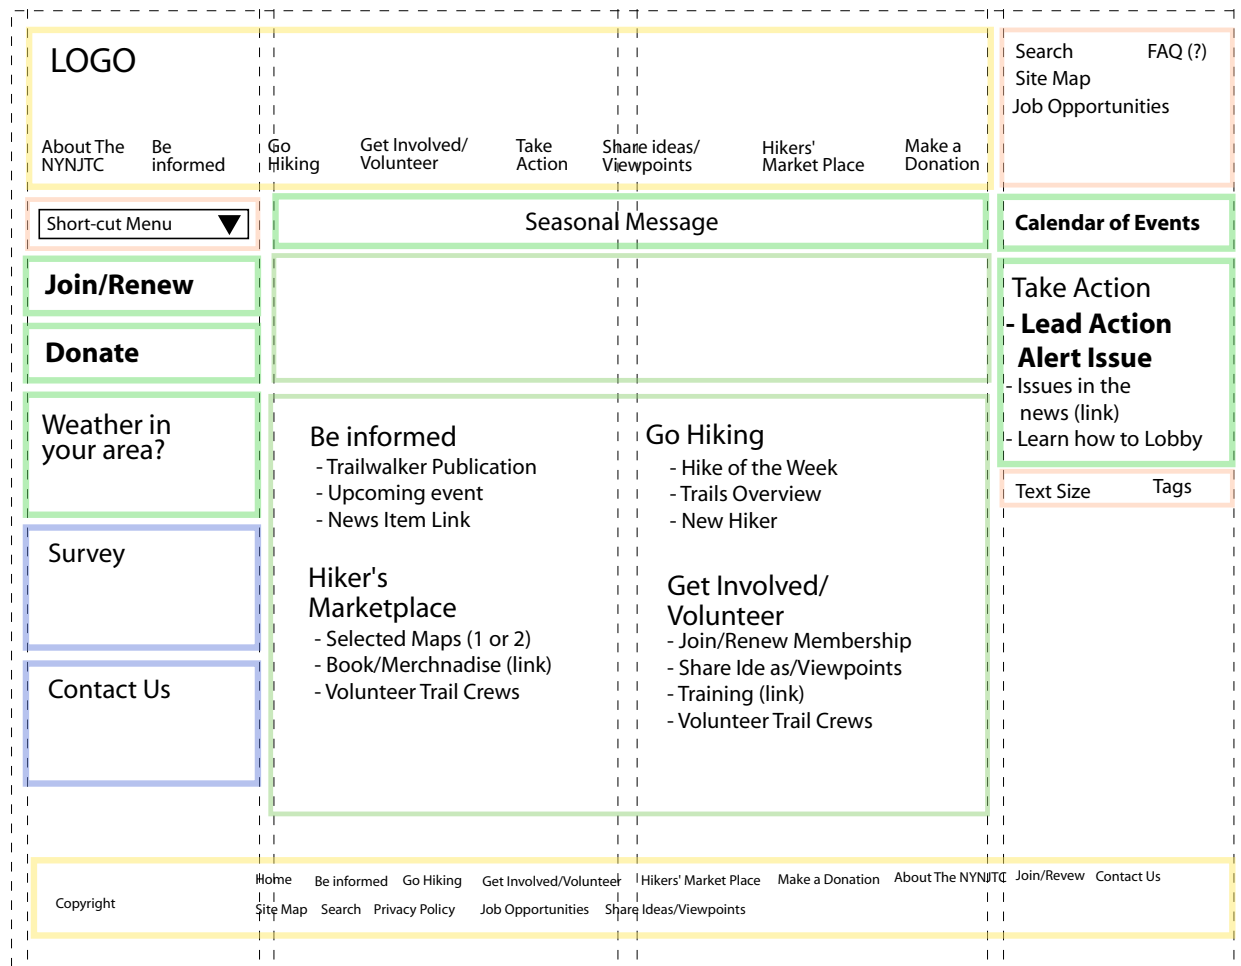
LOGO

About The NYNJTC
Be informed
Go Hiking
Get Involved/ Volunteer
Take Action
Share ideas/ Viewpoints
Hikers' Market Place
Make a Donation

Search
FAQ (?)
Site Map
Job Opportunities

Short-cut Menu ▼

Seasonal Message

Calendar of Events

Join/Renew

Donate

Weather in your area?

Survey

Contact Us

Take Action
- Lead Action
Alert Issue
- Issues in the news (link)
- Learn how to Lobby

Text Size
Tags

Be informed
- Trailwalker Publication
- Upcoming event
- News Item Link

Hiker's Marketplace
- Selected Maps (1 or 2)
- Book/Merchnadise (link)
- Volunteer Trail Crews

Go Hiking
- Hike of the Week
- Trails Overview
- New Hiker

Get Involved/ Volunteer
- Join/Renew Membership
- Share Ide as/Viewpoints
- Training (link)
- Volunteer Trail Crews

Copyright
Home Be informed Go Hiking Get Involved/Volunteer Hikers' Market Place Make a Donation About The NYNJTC Join/Revew Contact Us
Site Map Search Privacy Policy Job Opportunities Share Ideas/Viewpoints